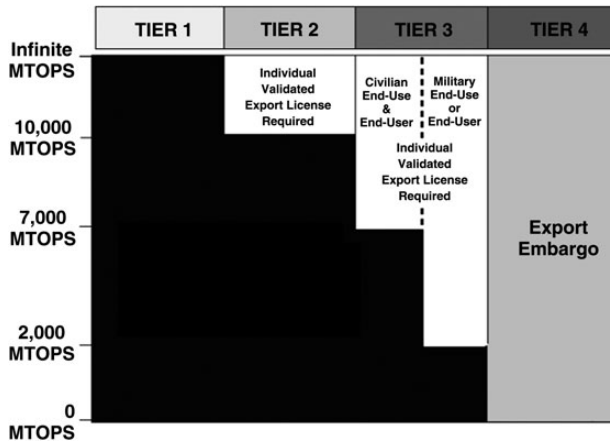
TIER 1

TIER 2

TIER 3

TIER 4

Infinite MTOPS

10,000 MTOPS

7,000 MTOPS

2,000 MTOPS

0 MTOPS

Individual Validated Export License Required

Civilian End-Use & End-User

Military End-Use or End-User

Individual Validated Export License Required

Export Embargo